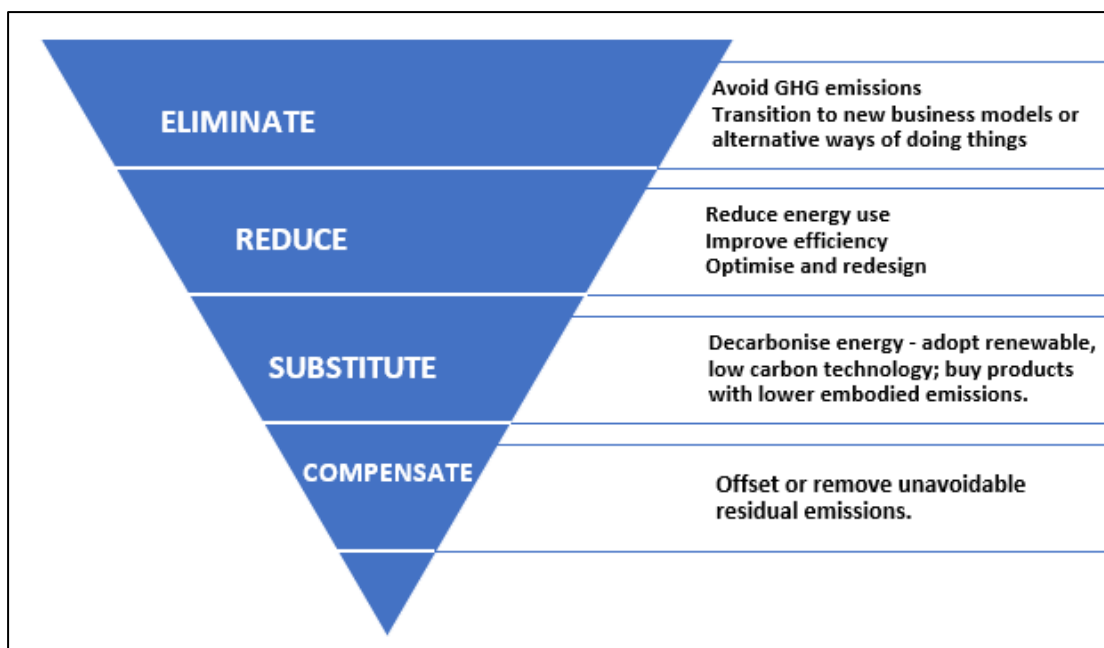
ELIMINATE

Avoid GHG emissions
Transition to new business models or alternative ways of doing things

REDUCE

Reduce energy use
Improve efficiency
Optimise and redesign

SUBSTITUTE

Decarbonise energy - adopt renewable, low carbon technology; buy products with lower embodied emissions.

COMPENSATE

Offset or remove unavoidable residual emissions.